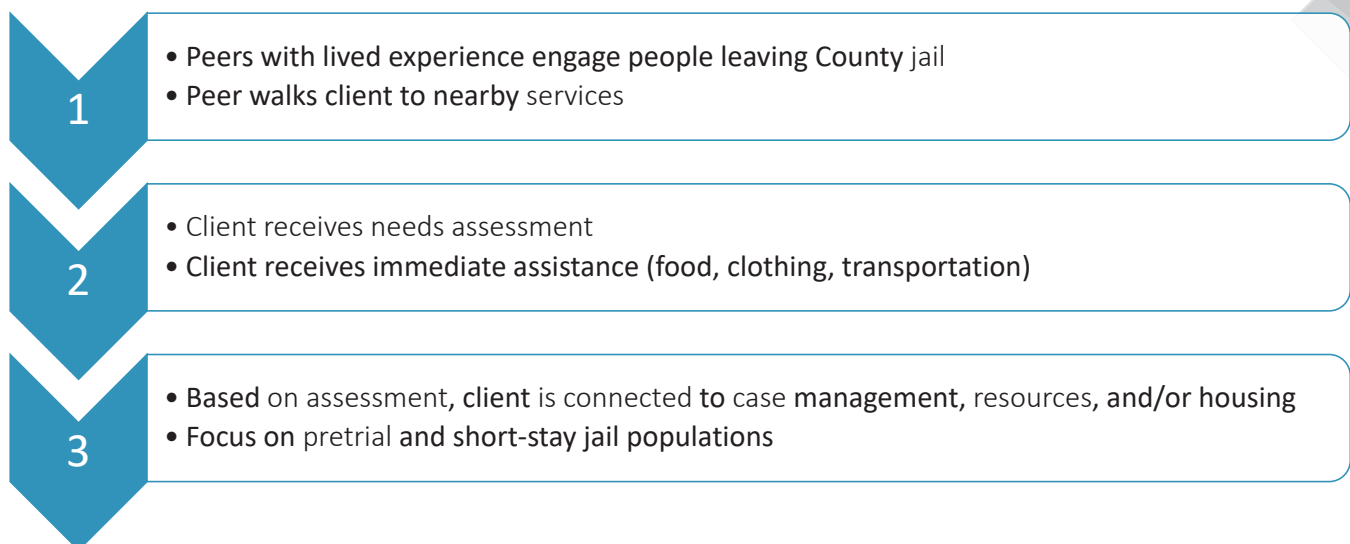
1

• Peers with lived experience engage people leaving County jail
• Peer walks client to nearby services

2

• Client receives needs assessment
• Client receives immediate assistance (food, clothing, transportation)

3

• Based on assessment, client is connected to case management, resources, and/or housing
• Focus on pretrial and short-stay jail populations